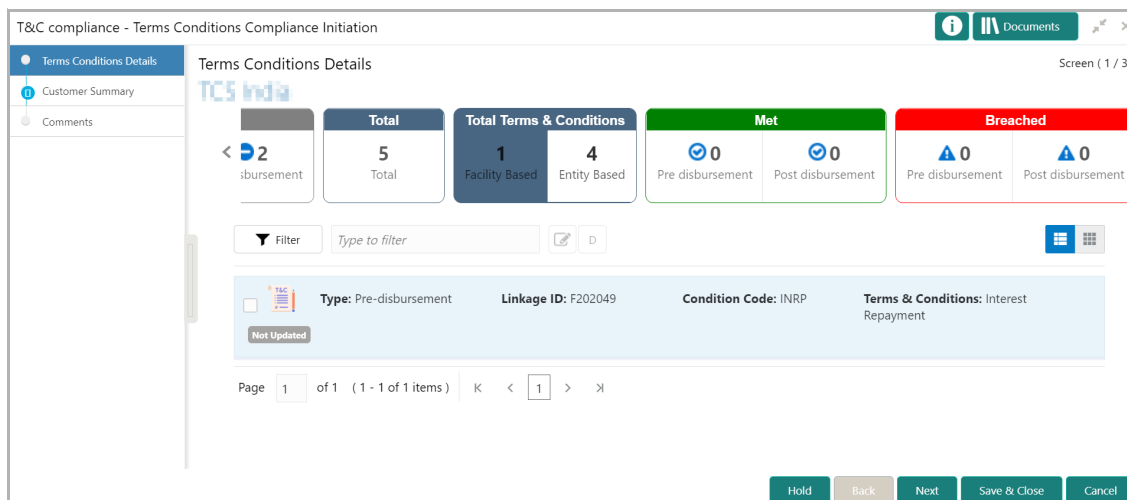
T&C compliance - Terms Conditions Compliance Initiation

Documents

Terms Conditions Details
Customer Summary
Comments

Terms Conditions Details

Screen ( 1 / 3

TCS India

2
sbursement

Total
5
Total

Total Terms & Conditions
1
Facility Based
4
Entity Based

Met
0
Pre disbursement
0
Post disbursement

Breached
0
Pre disbursement
0
Post disbursement

Filter
Type to filter
D

T&C
Not Updated
Type: Pre-disbursement
Linkage ID: F202049
Condition Code: INRP
Terms & Conditions: Interest Repayment

Page 1 of 1 ( 1 - 1 of 1 items ) 1

Hold
Back
Next
Save & Close
Cancel